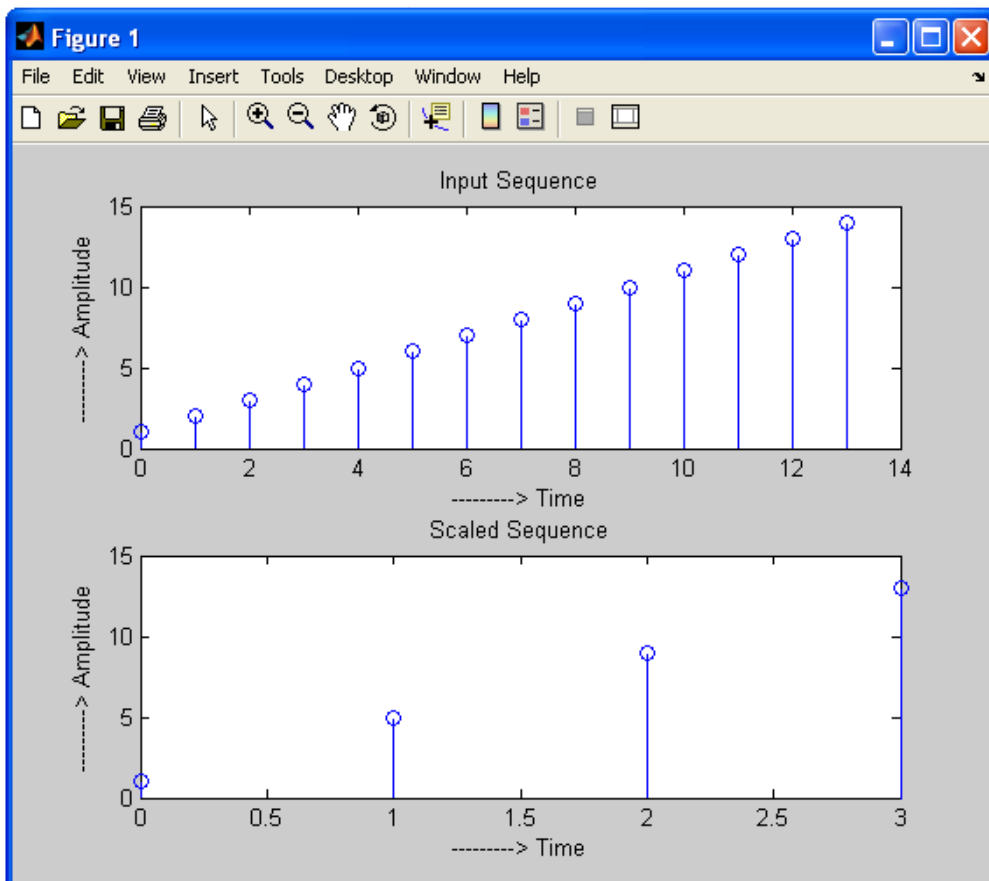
Figure 1

File Edit View Insert Tools Desktop Window Help

Input Sequence

15
10
5
0

--------> Amplitude

0 2 4 6 8 10 12 14

---------> Time

Scaled Sequence

15
10
5
0

--------> Amplitude

0 0.5 1 1.5 2 2.5 3

---------> Time